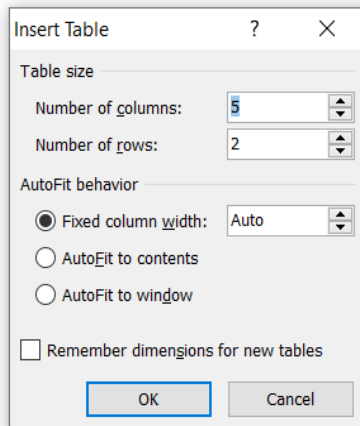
Insert Table ? X

Table size

Number of columns: 5

Number of rows: 2

AutoFit behavior

Fixed column width: Auto

AutoFit to contents

AutoFit to window

Remember dimensions for new tables

OK Cancel